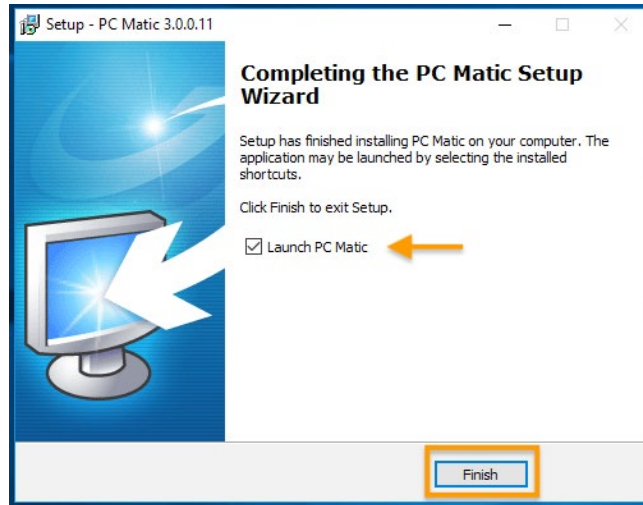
Setup - PC Matic 3.0.0.11

Completing the PC Matic Setup Wizard

Setup has finished installing PC Matic on your computer. The application may be launched by selecting the installed shortcuts.

Click Finish to exit Setup.

☑ Launch PC Matic

Finish